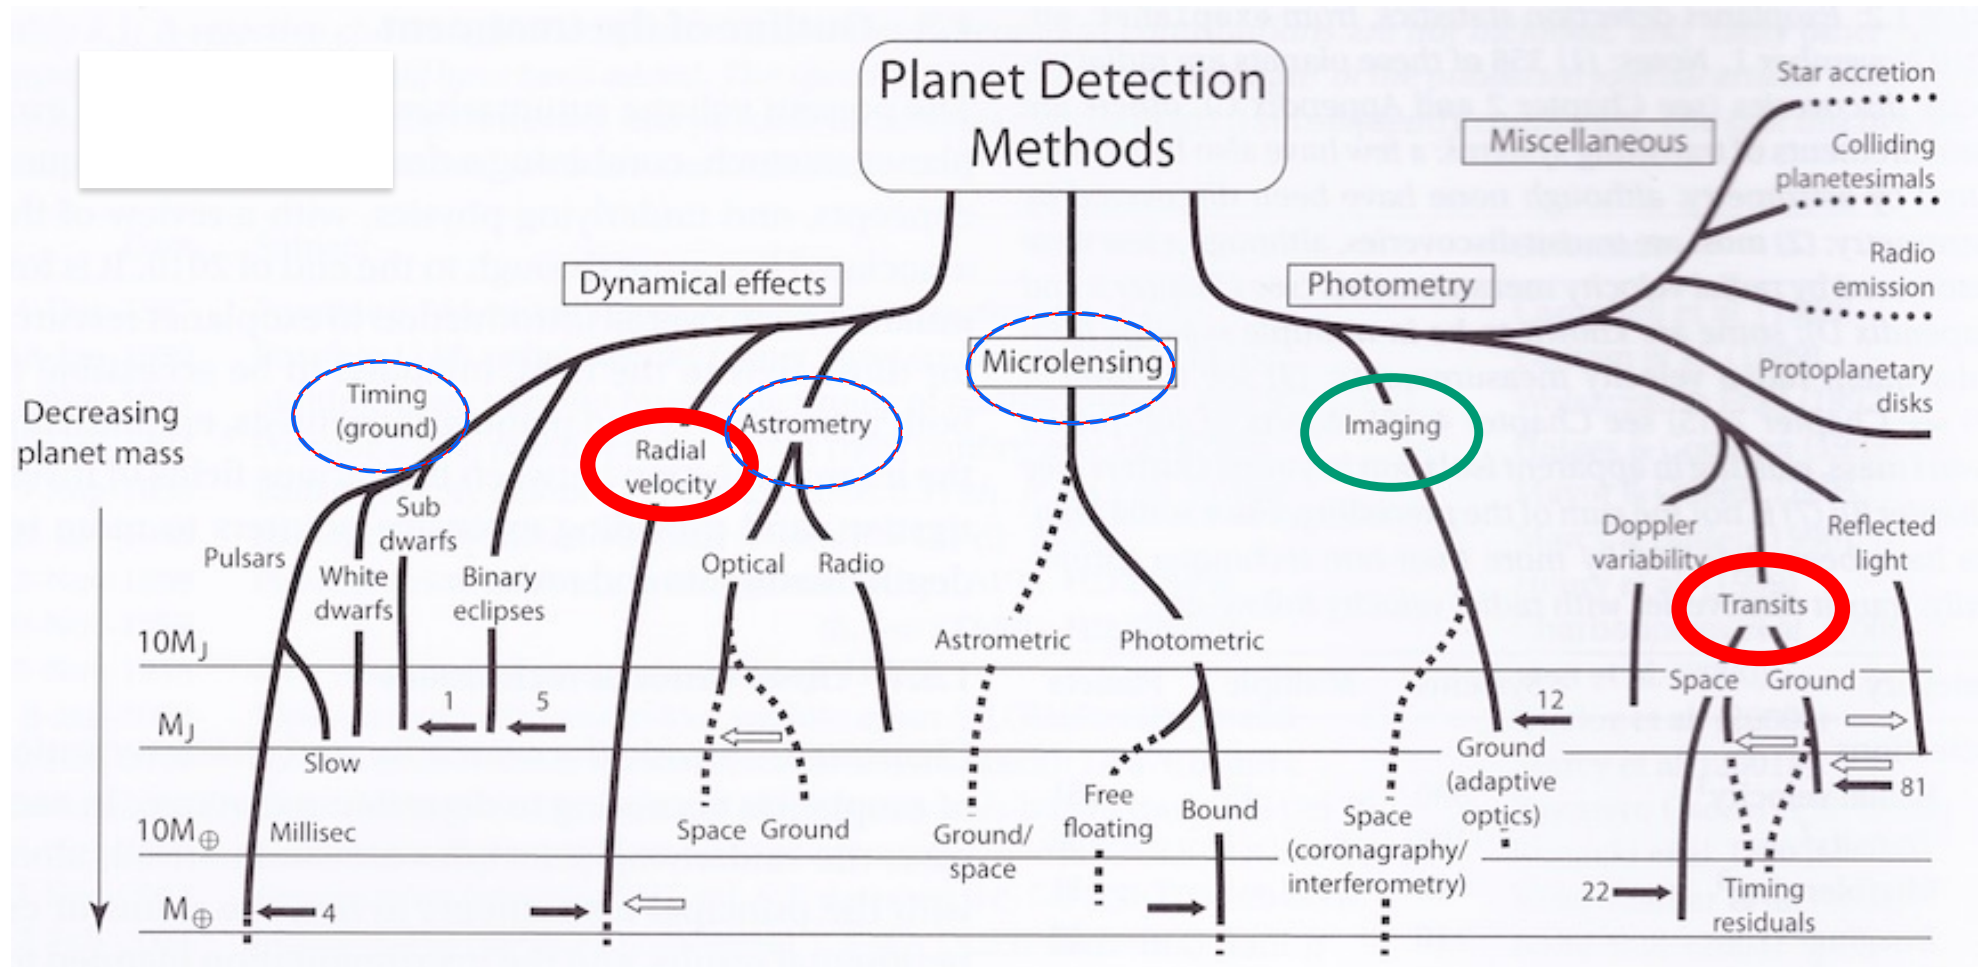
Planet Detection Methods

Dynamical effects

Microlensing

Photometry

Miscellaneous

Star accretion

Colliding planetesimals

Radio emission

Protoplanetary disks

Decreasing planet mass

Timing (ground)

Radial velocity

Astrometry

Imaging

Pulsars

White dwarfs

Sub dwarfs

Binary eclipses

Optical

Radio

Astrometric

Photometric

Doppler variability

Reflected light

Transits

$10M_J$

$M_J$

$10M_\oplus$

$M_\oplus$

Slow

Millisec

1

5

4

Space

Ground

Ground/ space

Free floating

Bound

Space (coronagraphy/ interferometry)

Ground (adaptive optics)

12

Space

Ground

81

22

Timing residuals